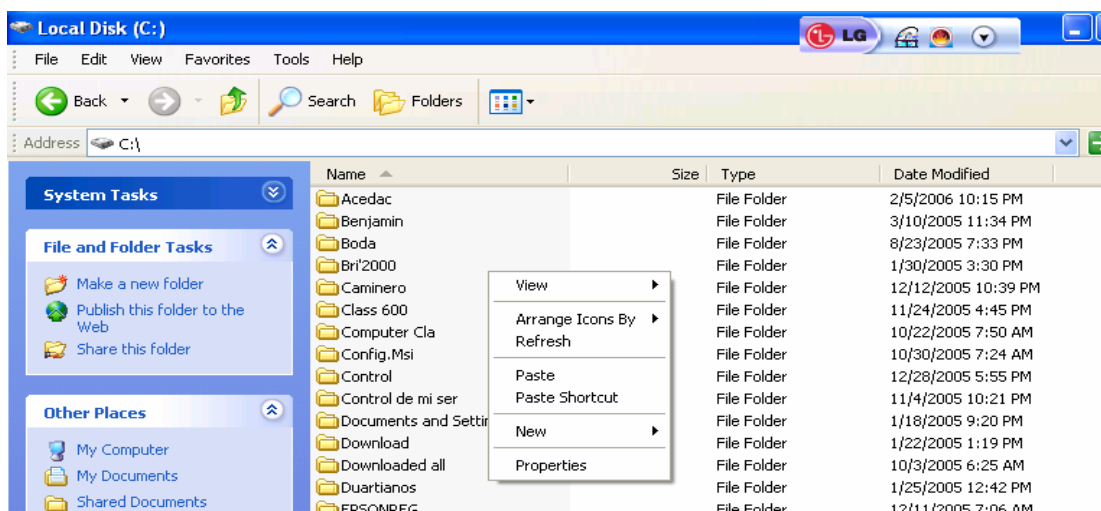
Local Disk (C:)

LG

File Edit View Favorites Tools Help

Back Search Folders

Address C:\

System Tasks

File and Folder Tasks

Make a new folder
Publish this folder to the Web
Share this folder

Other Places

My Computer
My Documents
Shared Documents

| Name | Size | Type | Date Modified |
|---|---|---|---|
| Acedac | | File Folder | 2/5/2006 10:15 PM |
| Benjamin | | File Folder | 3/10/2005 11:34 PM |
| Boda | | File Folder | 8/23/2005 7:33 PM |
| Bri'2000 | | File Folder | 1/30/2005 3:30 PM |
| Caminero | | File Folder | 12/12/2005 10:39 PM |
| Class 600 | | File Folder | 11/24/2005 4:45 PM |
| Computer Cla | | File Folder | 10/22/2005 7:50 AM |
| Config.Msi | | File Folder | 10/30/2005 7:24 AM |
| Control | | File Folder | 12/28/2005 5:55 PM |
| Control de mi ser | | File Folder | 11/4/2005 10:21 PM |
| Documents and Settir | | File Folder | 1/18/2005 9:20 PM |
| Download | | File Folder | 1/22/2005 1:19 PM |
| Downloaded all | | File Folder | 10/3/2005 6:25 AM |
| Duartianos | | File Folder | 1/25/2005 12:42 PM |
| EPSONREG | | File Folder | 12/11/2005 7:06 AM |

View
Arrange Icons By
Refresh
Paste
Paste Shortcut
New
Properties